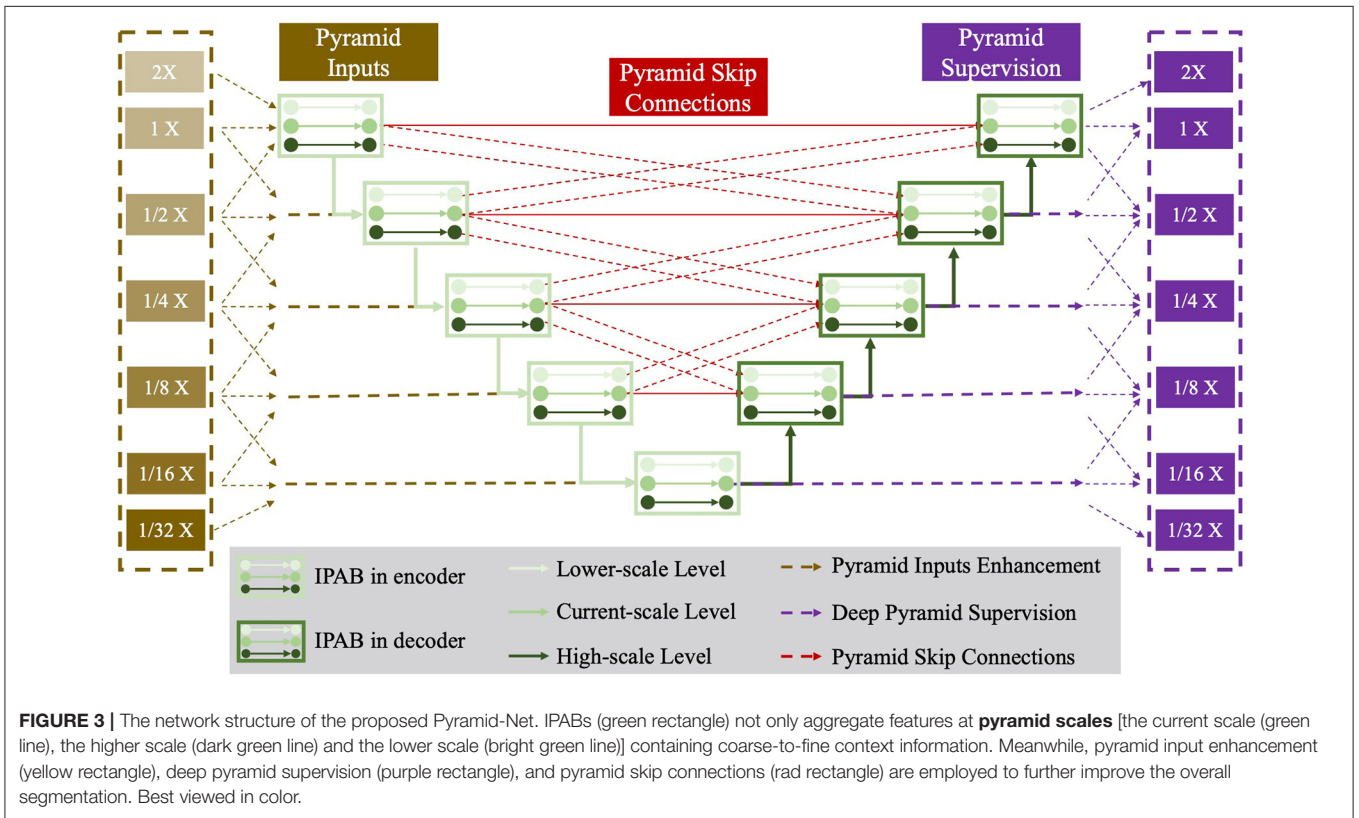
Pyramid Inputs

Pyramid Skip Connections

Pyramid Supervision

2X
1 X
1/2 X
1/4 X
1/8 X
1/16 X
1/32 X

2X
1 X
1/2 X
1/4 X
1/8 X
1/16 X
1/32 X

IPAB in encoder
IPAB in decoder
Lower-scale Level
Current-scale Level
High-scale Level
Pyramid Inputs Enhancement
Deep Pyramid Supervision
Pyramid Skip Connections

**FIGURE 3 |** The network structure of the proposed Pyramid-Net. IPABs (green rectangle) not only aggregate features at **pyramid scales** [the current scale (green line), the higher scale (dark green line) and the lower scale (bright green line)] containing coarse-to-fine context information. Meanwhile, pyramid input enhancement (yellow rectangle), deep pyramid supervision (purple rectangle), and pyramid skip connections (rad rectangle) are employed to further improve the overall segmentation. Best viewed in color.